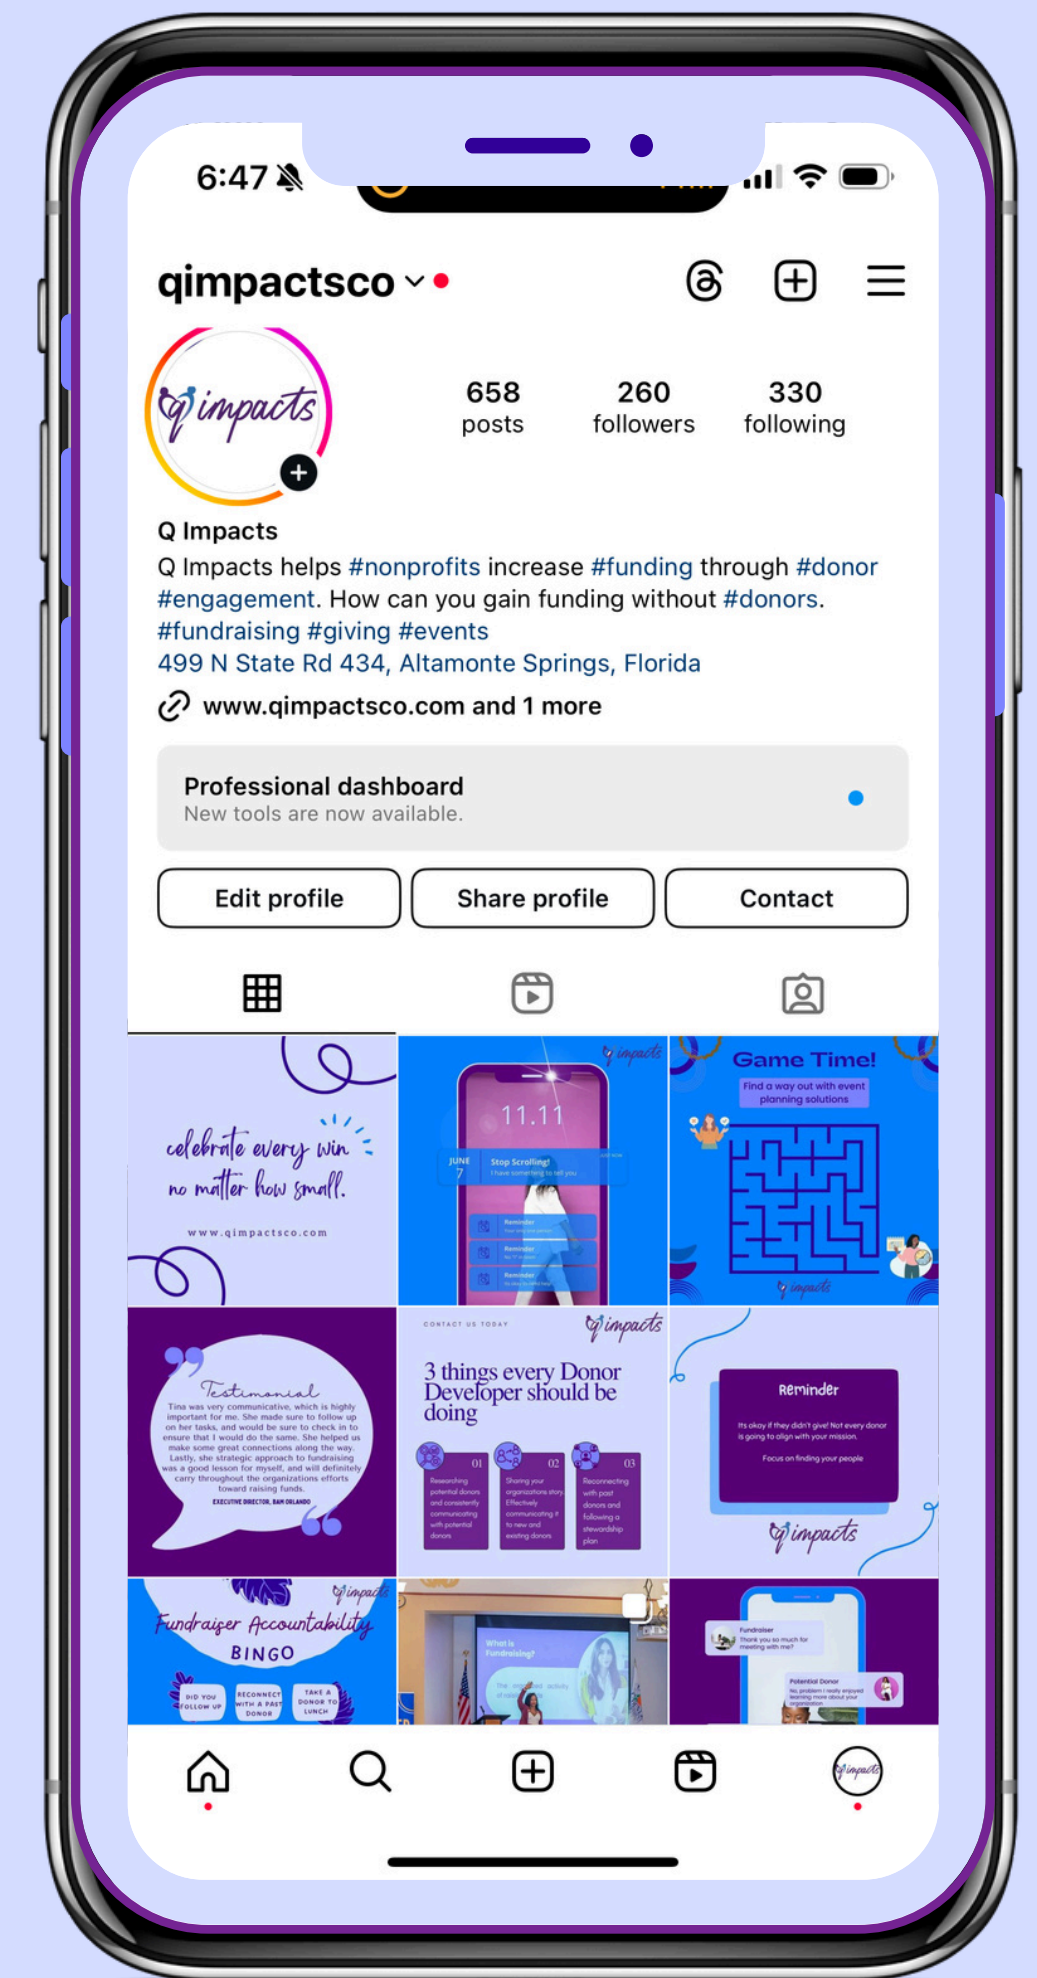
6:47

qimpactsco

impacts

658 posts

260 followers

330 following

Q Impacts

Q Impacts helps #nonprofits increase #funding through #donor #engagement. How can you gain funding without #donors. #fundraising #giving #events

499 N State Rd 434, Altamonte Springs, Florida

www.qimpactsco.com and 1 more

Professional dashboard
New tools are now available.

Edit profile

Share profile

Contact

celebrate every win no matter how small.

www.qimpactsco.com

impacts

11.11

JUNE 7

Stop Scrolling!

Reminder

Reminder

Reminder

Game Time!

Find a way out with event planning solutions

impacts

Testimonial

Tina was very communicative, which is highly important for me. She made sure to follow up on her tasks, and would be sure to check in to ensure that I would do the same. She helped us make some great connections along the way. Lastly, she strategic approach to fundraising was a good lesson for myself, and will definitely carry throughout the organizations efforts toward raising funds.

EXECUTIVE DIRECTOR, BAM ORLANDO

CONTACT US TODAY

impacts

3 things every Donor Developer should be doing

01 Researching potential donors and consistently communicating with potential donors

02 Sharing your organizations story Effectively communicating to new and existing donors

03 Reconnecting with past donors and following a stewardship plan

Reminder

Its okay if they didn't give! Not every donor is going to align with your mission.

Focus on finding your people

impacts

impacts

Fundraiser Accountability BINGO

DID YOU FOLLOW UP

RECONNECT WITH A PAST DONOR

TAKE A DONOR TO LUNCH

What is Fundraising?

Fundraiser

Thank you so much for meeting with me?

Potential Donor

impacts